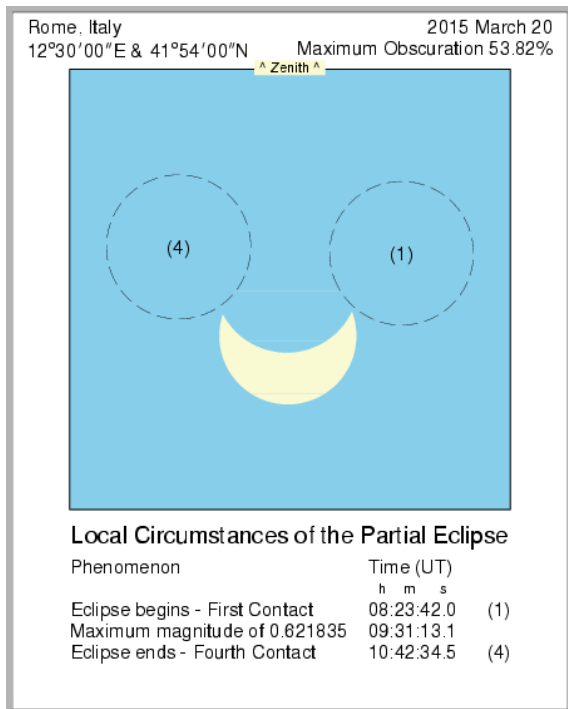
Rome, Italy
12°30′00″E & 41°54′00″N

2015 March 20
Maximum Obscuration 53.82%

^ Zenith ^

(4)

(1)

Local Circumstances of the Partial Eclipse

| Phenomenon | Time (UT) h m s | |
|---|---|---|
| Eclipse begins - First Contact | 08:23:42.0 | (1) |
| Maximum magnitude of 0.621835 | 09:31:13.1 | |
| Eclipse ends - Fourth Contact | 10:42:34.5 | (4) |